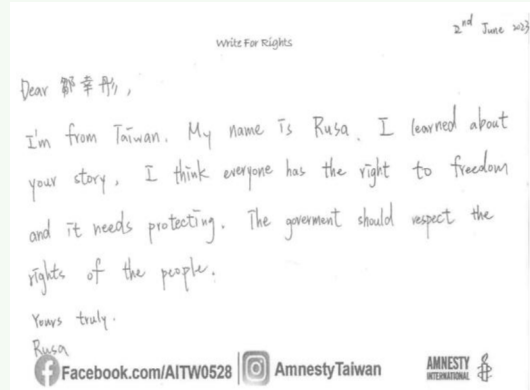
Write For Rights

$2^{nd}$ June 2023

Dear 鄒幸彤,

I'm from Taiwan. My name is Rusa. I learned about your story, I think everyone has the right to freedom and it needs protecting. The goverment should respect the rights of the people.

Yours truly.
Rusa

Facebook.com/AITW0528 AmnestyTaiwan AMNESTY INTERNATIONAL